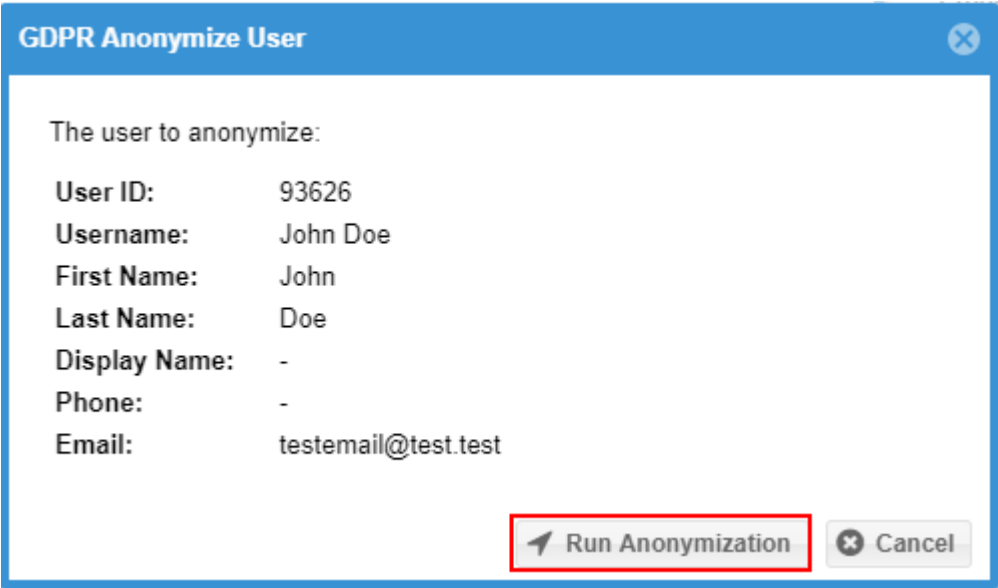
GDPR Anonymize User

The user to anonymize:

| | |
|---|---|
| **User ID:** | 93626 |
| **Username:** | John Doe |
| **First Name:** | John |
| **Last Name:** | Doe |
| **Display Name:** | - |
| **Phone:** | - |
| **Email:** | testemail@test.test |

Run Anonymization

Cancel